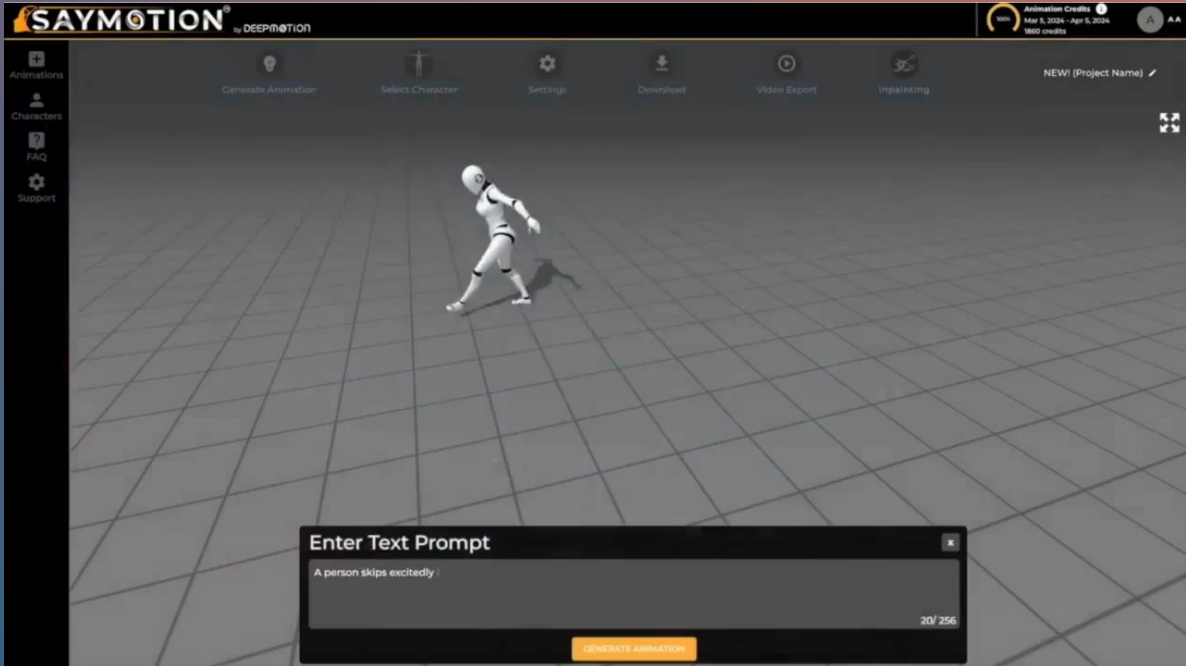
SAYMOTION® by DEEPMOTION

100% Animation Credits
Mar 5, 2024 - Apr 5, 2024
1860 credits

A AA

Animations
Characters
FAQ
Support

Generate Animation
Select Character
Settings
Download
Video Export
Inpainting

NEW! (Project Name)

Enter Text Prompt
×
A person skips excitedly
20/ 256
GENERATE ANIMATION